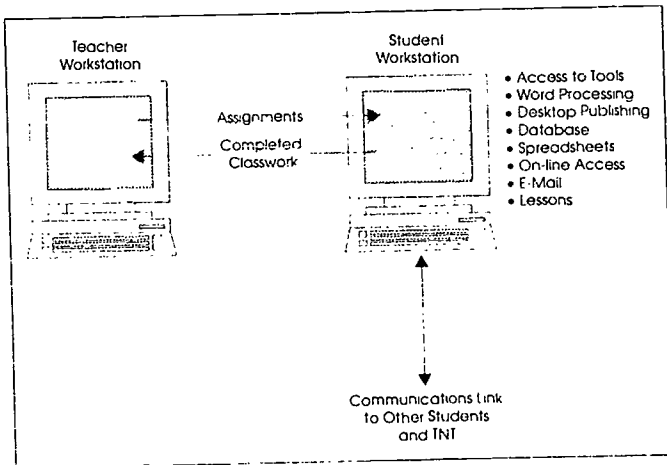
Teacher Workstation

Student Workstation

Assignments

Completed Classwork

• Access to Tools
• Word Processing
• Desktop Publishing
• Database
• Spreadsheets
• On-line Access
• E-Mail
• Lessons

Communications Link to Other Students and TNT